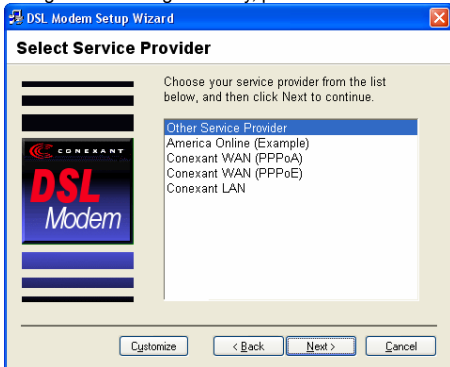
DSL Modem Setup Wizard

Select Service Provider

CONEXANT

DSL Modem

Choose your service provider from the list below, and then click Next to continue.

Other Service Provider
America Online (Example)
Conexant WAN (PPPoA)
Conexant WAN (PPPoE)
Conexant LAN

Customize

< Back

Next >

Cancel